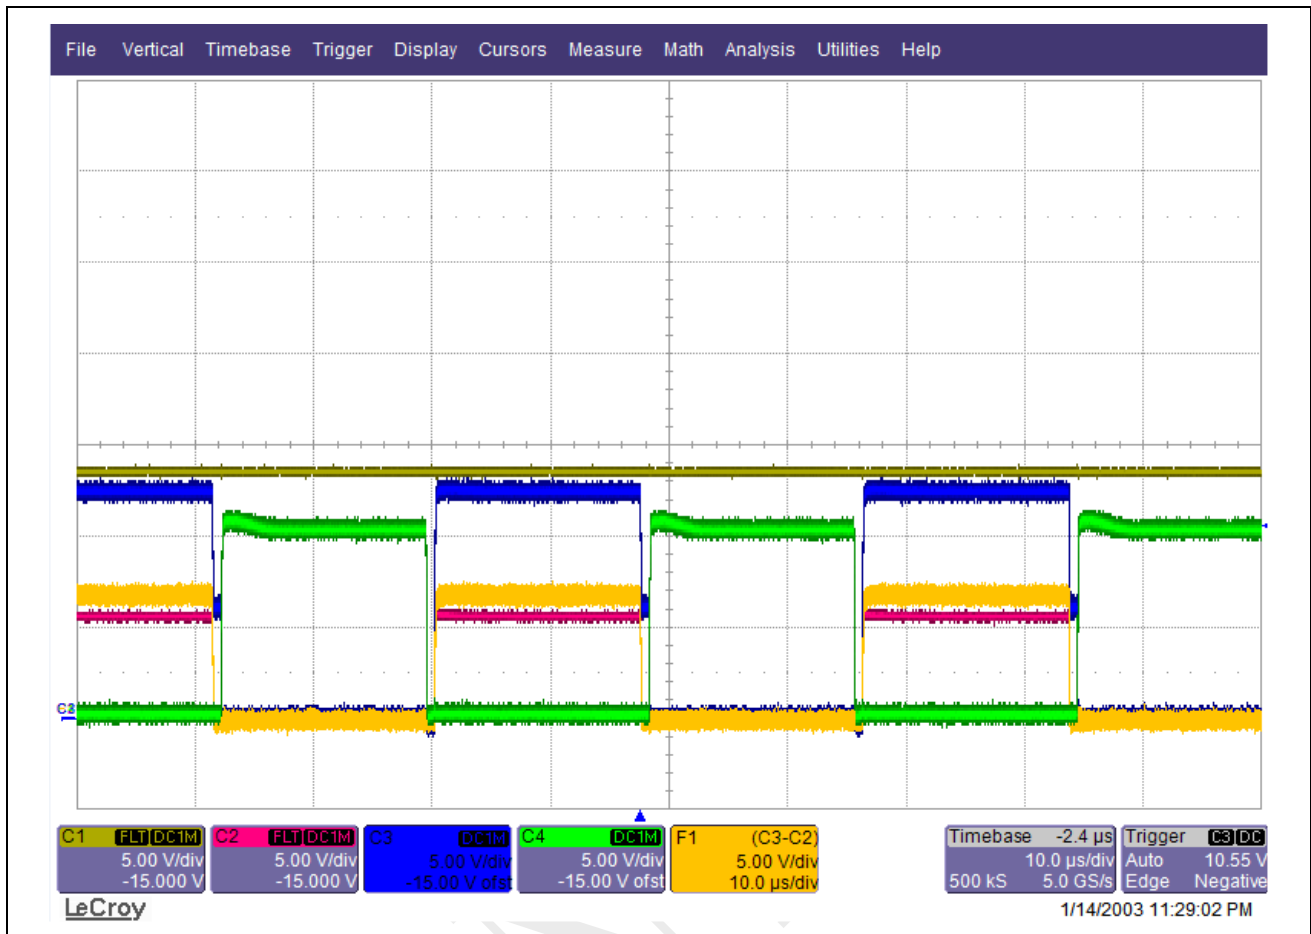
File Vertical Timebase Trigger Display Cursors Measure Math Analysis Utilities Help

C3

C1 FLT DC1M 5.00 V/div -15.000 V

C2 FLT DC1M 5.00 V/div -15.000 V

C3 DC1M 5.00 V/div -15.00 V ofst

C4 DC1M 5.00 V/div -15.00 V ofst

F1 (C3-C2) 5.00 V/div 10.0 µs/div

Timebase -2.4 µs 10.0 µs/div 500 kS 5.0 GS/s

Trigger C3 DC Auto 10.55 V Edge Negative

LeCroy

1/14/2003 11:29:02 PM